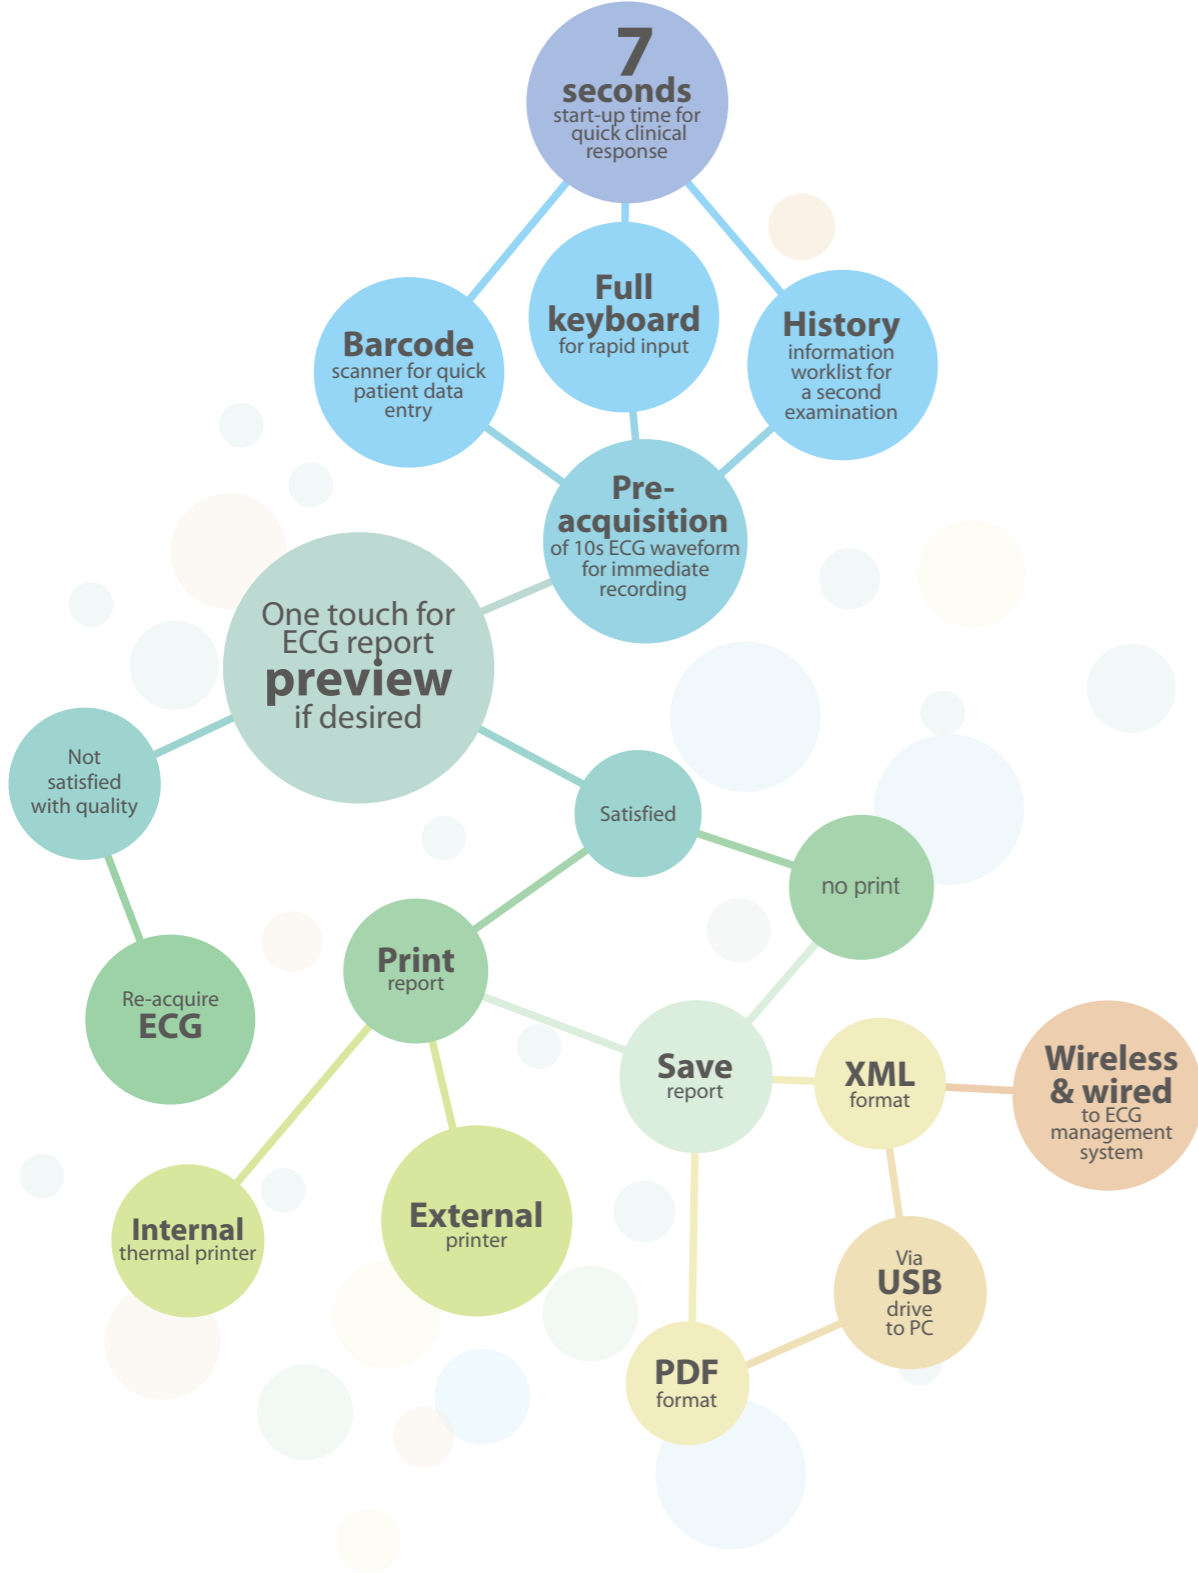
7
seconds
start-up time for quick clinical response

Barcode
scanner for quick patient data entry

Full keyboard
for rapid input

History
information worklist for a second examination

Pre-acquisition
of 10s ECG waveform for immediate recording

One touch for ECG report
preview
if desired

Not satisfied with quality

Re-acquire
ECG

Satisfied

no print

Print
report

Save
report

XML
format

Wireless & wired
to ECG management system

Internal
thermal printer

External
printer

Via
USB
drive
to PC

PDF
format